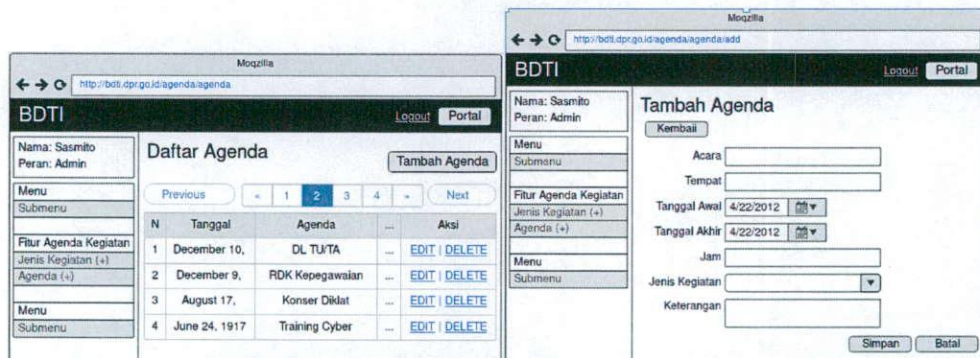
Moqzilla

http://bdti.dpr.go.id/agenda/agenda

BDTI

Logout Portal

Nama: Sasmito
Peran: Admin

Menu
Submenu

Fitur Agenda Kegiatan
Jenis Kegiatan (+)
Agenda (+)

Menu
Submenu

Daftar Agenda

Tambah Agenda

Previous « 1 2 3 4 » Next

| N | Tanggal | Agenda | ... | Aksi |
|---|---|---|---|---|
| 1 | December 10, | DL TU/TA | ... | EDIT \| DELETE |
| 2 | December 9, | RDK Kepegawaian | ... | EDIT \| DELETE |
| 3 | August 17, | Konser Diklat | ... | EDIT \| DELETE |
| 4 | June 24, 1917 | Training Cyber | ... | EDIT \| DELETE |

Moqzilla

http://bdti.dpr.go.id/agenda/agenda/add

BDTI

Logout Portal

Nama: Sasmito
Peran: Admin

Menu
Submenu

Fitur Agenda Kegiatan
Jenis Kegiatan (+)
Agenda (+)

Menu
Submenu

Tambah Agenda

Kembali

Acara

Tempat

Tanggal Awal 4/22/2012

Tanggal Akhir 4/22/2012

Jam

Jenis Kegiatan

Keterangan

Simpan Batal